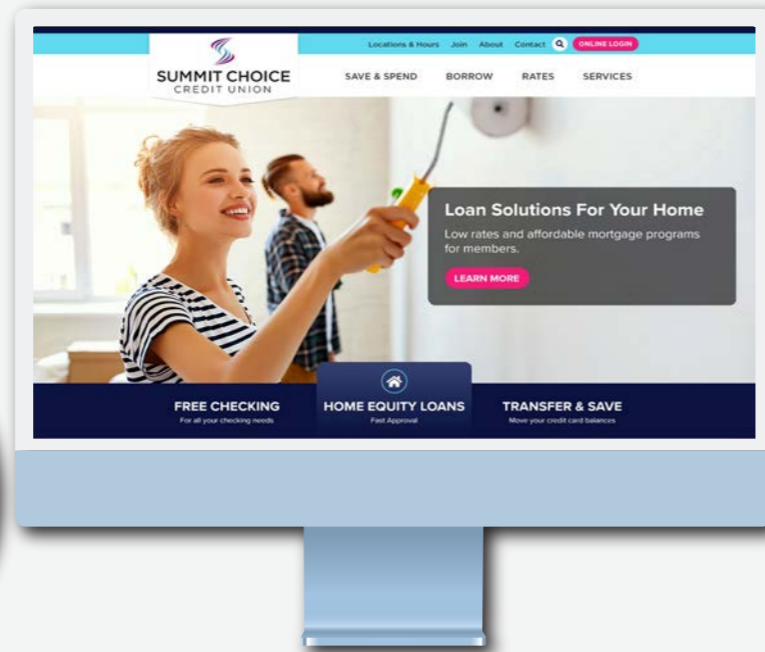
Locations & Hours Join About Contact ONLINE LOGIN

SUMMIT CHOICE
CREDIT UNION

SAVE & SPEND BORROW RATES SERVICES

Loan Solutions For Your Home

Low rates and affordable mortgage programs for members.

LEARN MORE

FREE CHECKING
For all your checking needs

HOME EQUITY LOANS
Fast Approval

TRANSFER & SAVE
Move your credit card balances